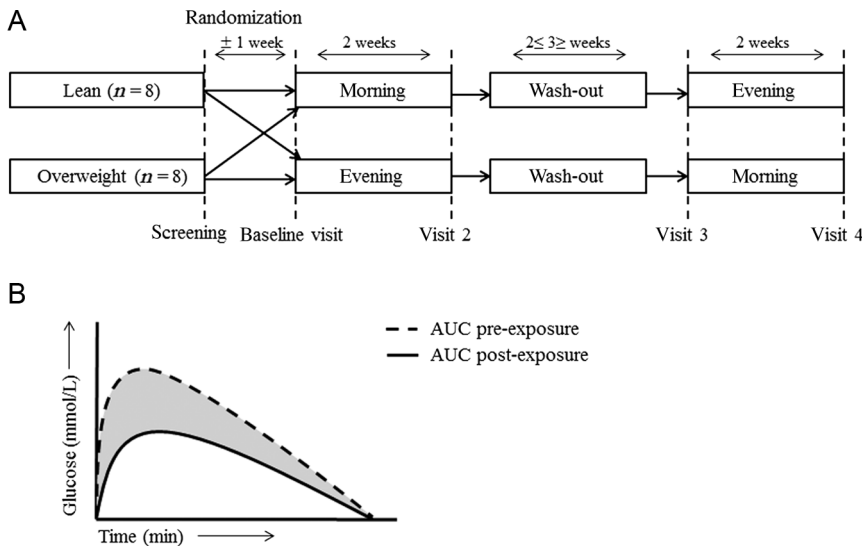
A

Randomization

± 1 week

2 weeks

2≤ 3≥ weeks

2 weeks

Lean ($n = 8$)

Morning

Wash-out

Evening

Overweight ($n = 8$)

Evening

Wash-out

Morning

Screening

Baseline visit

Visit 2

Visit 3

Visit 4

B

AUC pre-exposure

AUC post-exposure

Glucose (mmol/L)

Time (min)